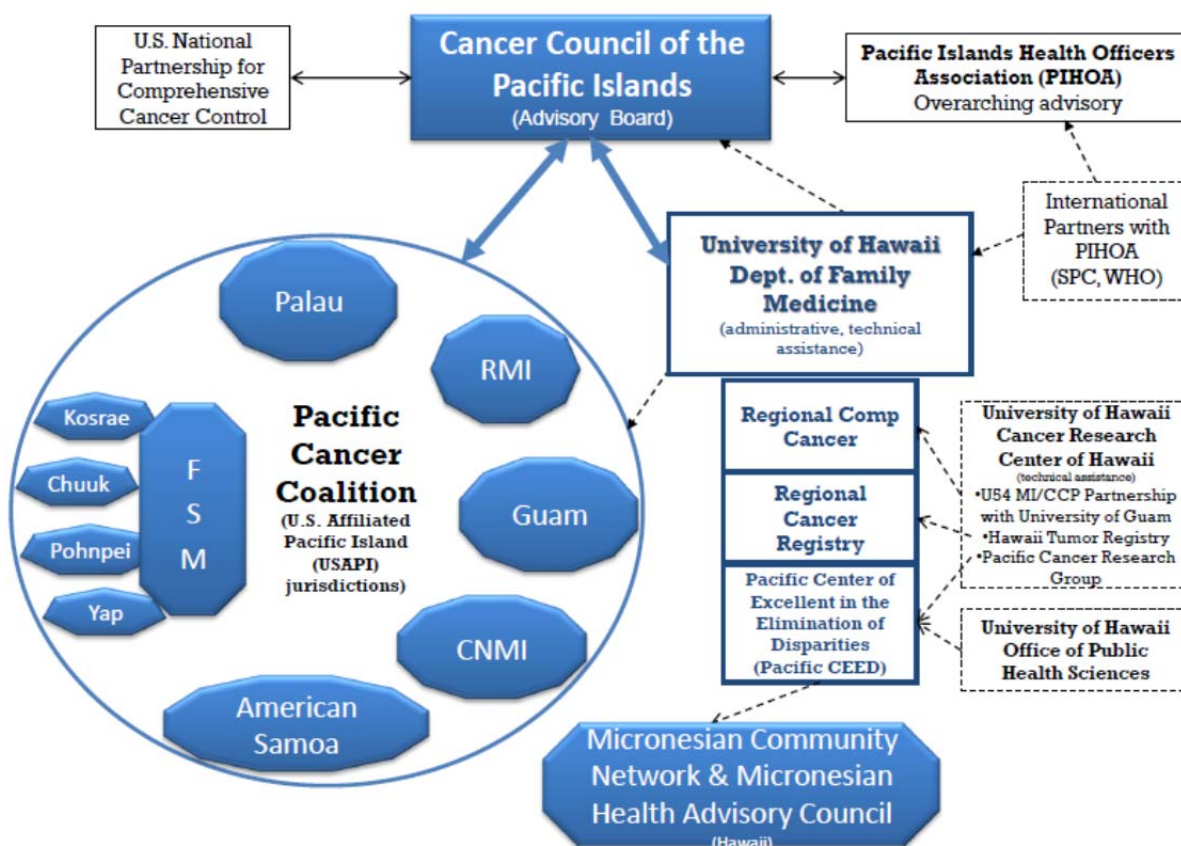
U.S. National Partnership for Comprehensive Cancer Control

Cancer Council of the Pacific Islands
(Advisory Board)

Pacific Islands Health Officers Association (PIHOA)
Overarching advisory

International Partners with PIHOA (SPC, WHO)

University of Hawaii Dept. of Family Medicine
(administrative, technical assistance)

Palau

RMI

Kosrae

Chuuk

Pohnpei

Yap

F S M

Pacific Cancer Coalition
(U.S. Affiliated Pacific Island (USAPI) jurisdictions)

Guam

CNMI

American Samoa

Regional Comp Cancer

Regional Cancer Registry

Pacific Center of Excellent in the Elimination of Disparities (Pacific CEED)

University of Hawaii Cancer Research Center of Hawaii
(technical assistance)
•U54 MI/CCP Partnership with University of Guam
•Hawaii Tumor Registry
•Pacific Cancer Research Group

University of Hawaii Office of Public Health Sciences

Micronesian Community Network & Micronesian Health Advisory Council
(Hawaii)